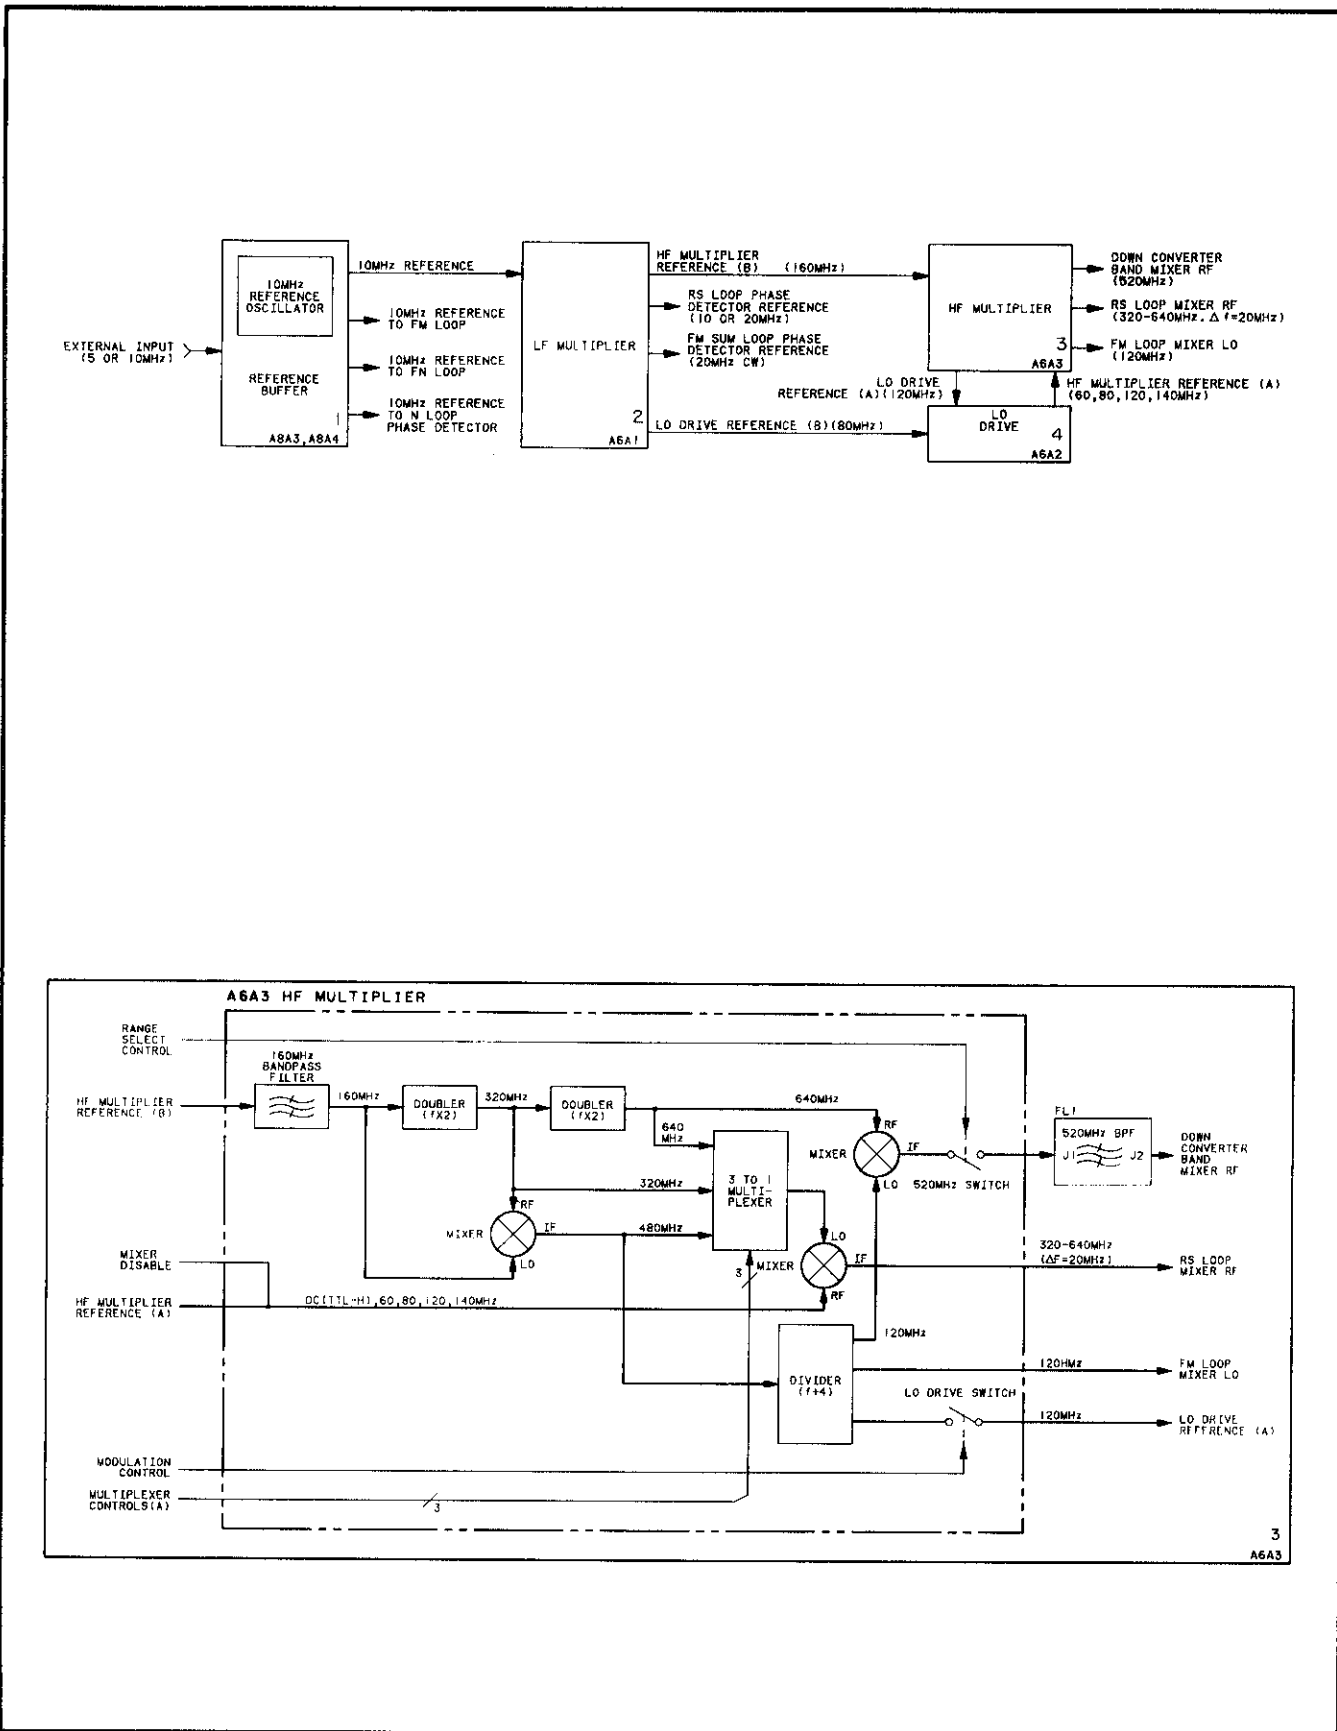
10MHz REFERENCE OSCILLATOR

REFERENCE BUFFER

1

A8A3, A8A4

EXTERNAL INPUT (5 OR 10MHz)

10MHz REFERENCE

10MHz REFERENCE TO FM LOOP

10MHz REFERENCE TO FN LOOP

10MHz REFERENCE TO N LOOP PHASE DETECTOR

LF MULTIPLIER

2

A6A1

HF MULTIPLIER REFERENCE (B) (160MHz)

RS LOOP PHASE DETECTOR REFERENCE (10 OR 20MHz)

FM SUM LOOP PHASE DETECTOR REFERENCE (20MHz CW)

LO DRIVE REFERENCE (B)(80MHz)

HF MULTIPLIER

3

A6A3

DOWN CONVERTER BAND MIXER RF (520MHz)

RS LOOP MIXER RF (320-640MHz, $\Delta f$=20MHz)

FM LOOP MIXER LO (120MHz)

LO DRIVE REFERENCE (A)(120MHz)

HF MULTIPLIER REFERENCE (A) (60,80,120,140MHz)

LO DRIVE

4

A6A2

A6A3 HF MULTIPLIER

RANGE SELECT CONTROL

HF MULTIPLIER REFERENCE (B)

160MHz BANDPASS FILTER

160MHz

DOUBLER (fX2)

320MHz

DOUBLER (fX2)

640MHz

640 MHz

RF

MIXER

IF

LO

520MHz SWITCH

FL1

520MHz BPF

J1

J2

DOWN CONVERTER BAND MIXER RF

320MHz

3 TO 1 MULTIPLEXER

RF

MIXER

IF

480MHz

LO

LO

3

MIXER

IF

RF

320-640MHz ($\Delta F$=20MHz)

RS LOOP MIXER RF

MIXER DISABLE

HF MULTIPLIER REFERENCE (A)

DC(TTL-H),60,80,120,140MHz

120MHz

DIVIDER (f÷4)

120HMz

FM LOOP MIXER LO

LO DRIVE SWITCH

120MHz

LO DRIVE REFERENCE (A)

MODULATION CONTROL

MULTIPLEXER CONTROLS(A)

3

3

A6A3